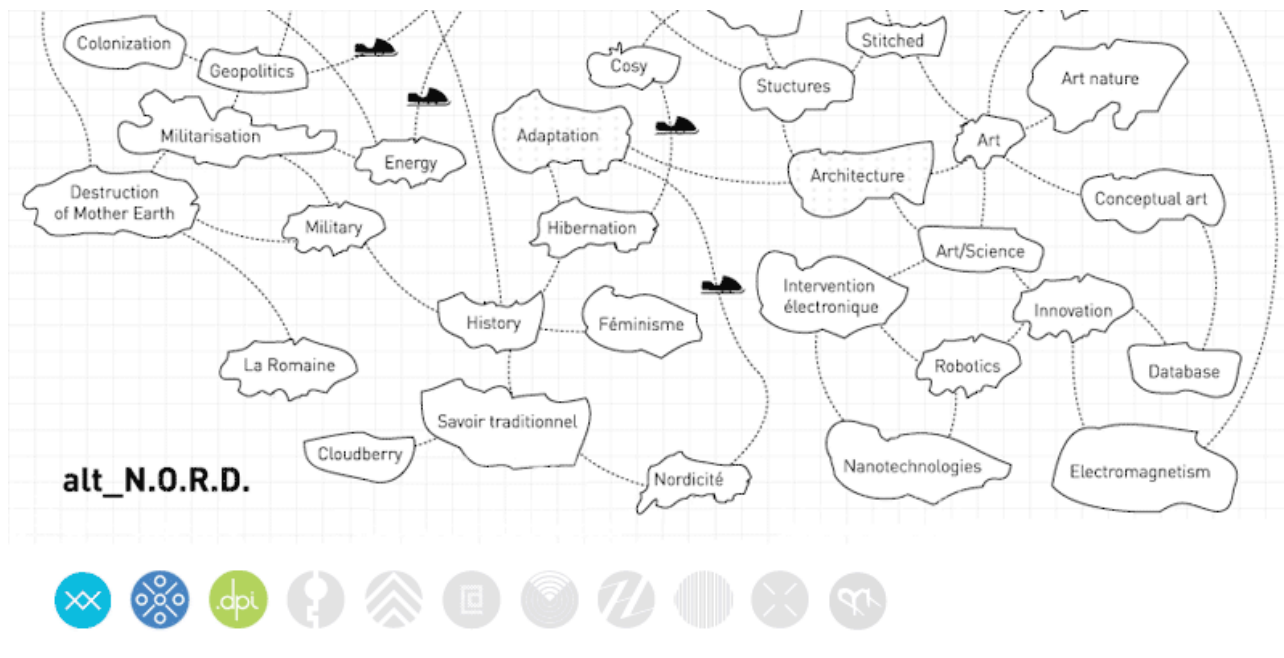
Colonization

Geopolitics

Cosy

Stitched

Stuctures

Art nature

Militarisation

Adaptation

Energy

Art

Architecture

Destruction of Mother Earth

Conceptual art

Military

Hibernation

Art/Science

Intervention électronique

Innovation

History

Féminisme

Robotics

Database

La Romaine

Savoir traditionnel

Cloudberry

Nanotechnologies

Electromagnetism

Nordicité

alt_N.O.R.D.

.dpi